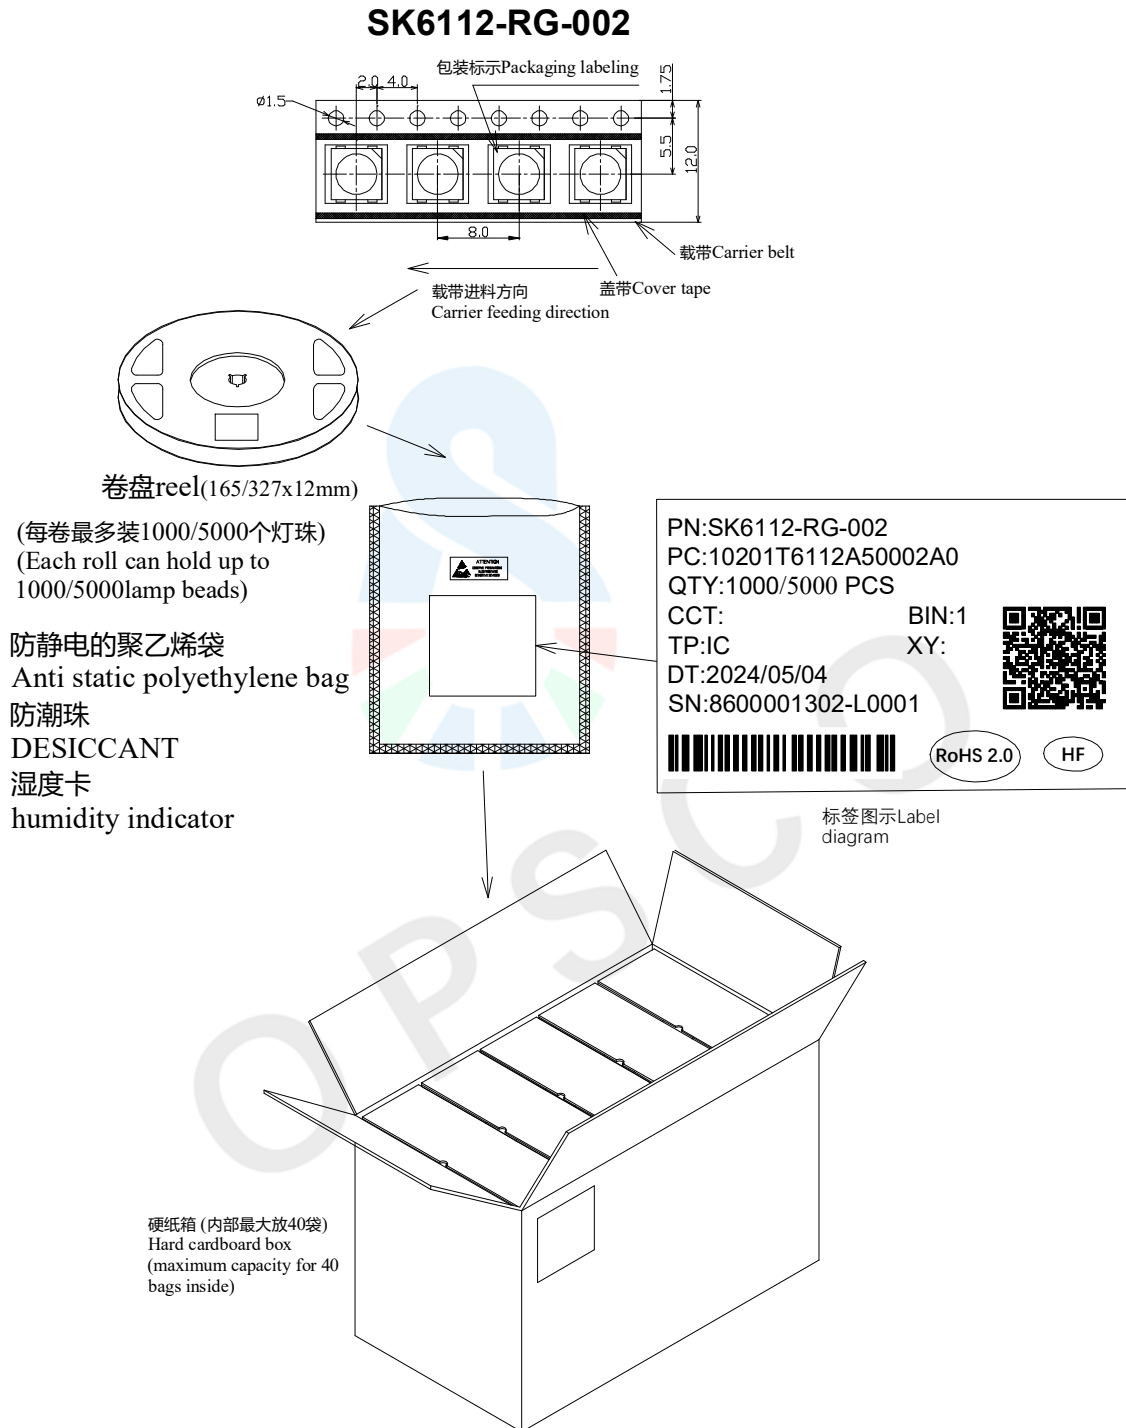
SK6112-RG-002

包装标示Packaging labeling

ø1.5

2.0 4.0

1.75

5.5

12.0

8.0

载带Carrier belt

盖带Cover tape

载带进料方向
Carrier feeding direction

卷盘reel(165/327x12mm)

(每卷最多装1000/5000个灯珠)
(Each roll can hold up to 1000/5000lamp beads)

防静电的聚乙烯袋
Anti static polyethylene bag
防潮珠
DESICCANT
湿度卡
humidity indicator

ATTENTION

PN:SK6112-RG-002
PC:10201T6112A50002A0
QTY:1000/5000 PCS
CCT: BIN:1
TP:IC XY:
DT:2024/05/04
SN:8600001302-L0001

RoHS 2.0

HF

标签图示Label diagram

硬纸箱 (内部最大放40袋)
Hard cardboard box
(maximum capacity for 40 bags inside)

OPSCO